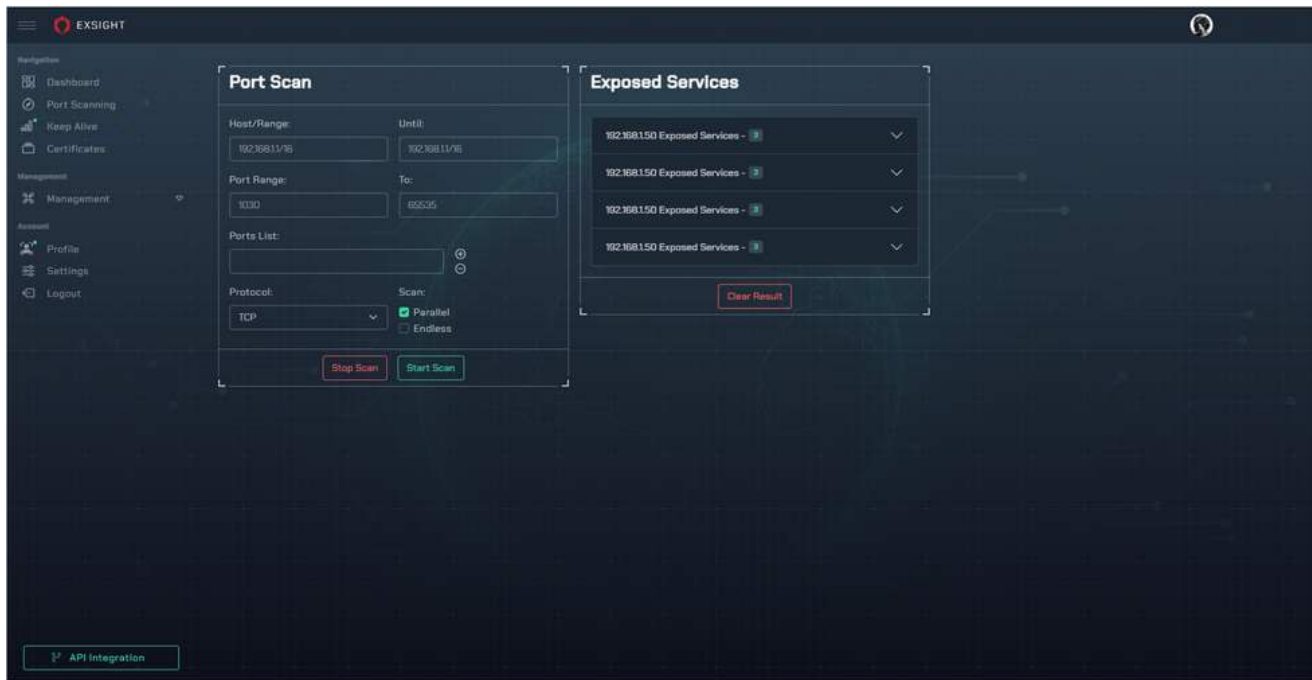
EXSIGHT

Navigation
Dashboard
Port Scanning
Keep Alive
Certificates
Management
Management
Account
Profile
Settings
Logout

API Integration

Port Scan

Host/Range:
192.168.1.1/16
Until:
192.168.1.1/16
Port Range:
1030
To:
65535
Ports List:
Protocol:
TCP
Scan:
Parallel
Endless
Stop Scan
Start Scan

Exposed Services

192.168.1.50 Exposed Services - 3
192.168.1.50 Exposed Services - 3
192.168.1.50 Exposed Services - 3
192.168.1.50 Exposed Services - 3
Clear Result